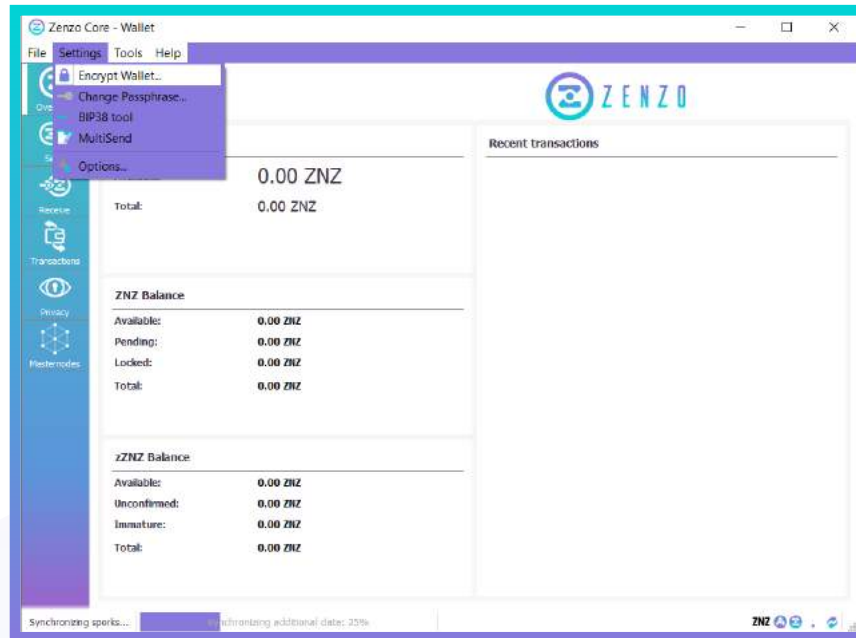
Zenzo Core - Wallet

File Settings Tools Help

Encrypt Wallet...
Change Passphrase...
BIP38 tool
MultiSend
Options...

ZENZO

0.00 ZNZ

Total: 0.00 ZNZ

Recent transactions

Receive
Transactions
Privacy
Masternodes

ZNZ Balance
Available: 0.00 ZNZ
Pending: 0.00 ZNZ
Locked: 0.00 ZNZ
Total: 0.00 ZNZ

zZNZ Balance
Available: 0.00 ZNZ
Unconfirmed: 0.00 ZNZ
Immature: 0.00 ZNZ
Total: 0.00 ZNZ

Synchronizing sporks... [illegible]chronizing additional data: 25%

ZNZ